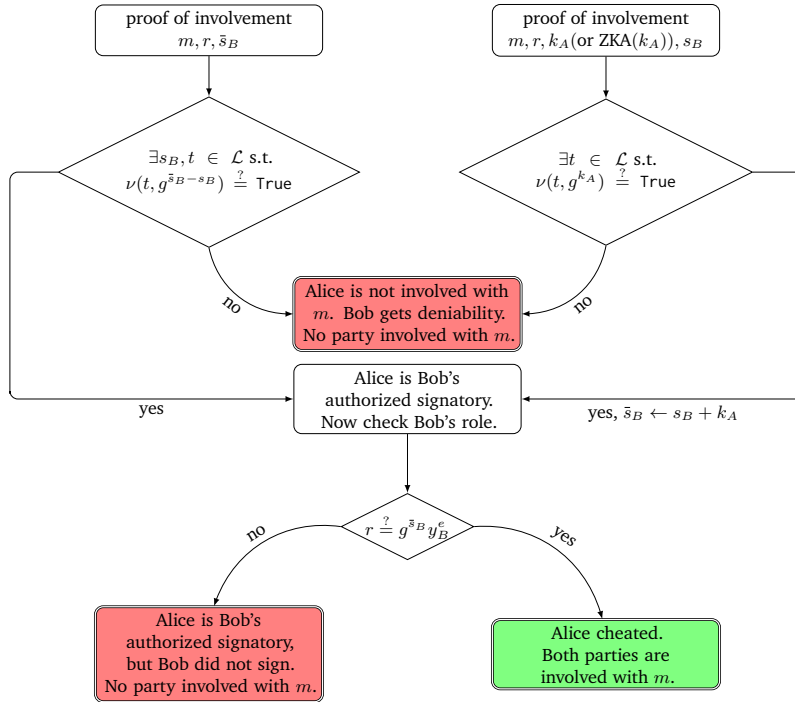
proof of involvement
$m, r, \bar{s}_B$

proof of involvement
$m, r, k_A$(or ZKA$(k_A)$)$, s_B$

$\exists s_B, t \in \mathcal{L}$ s.t.
$\nu(t, g^{\bar{s}_B - s_B}) \stackrel{?}{=}$ True

$\exists t \in \mathcal{L}$ s.t.
$\nu(t, g^{k_A}) \stackrel{?}{=}$ True

no

no

Alice is not involved with $m$. Bob gets deniability. No party involved with $m$.

yes

Alice is Bob's authorized signatory. Now check Bob's role.

yes, $\bar{s}_B \leftarrow s_B + k_A$

no

$r \stackrel{?}{=} g^{\bar{s}_B} y_B^e$

yes

Alice is Bob's authorized signatory, but Bob did not sign. No party involved with $m$.

Alice cheated. Both parties are involved with $m$.